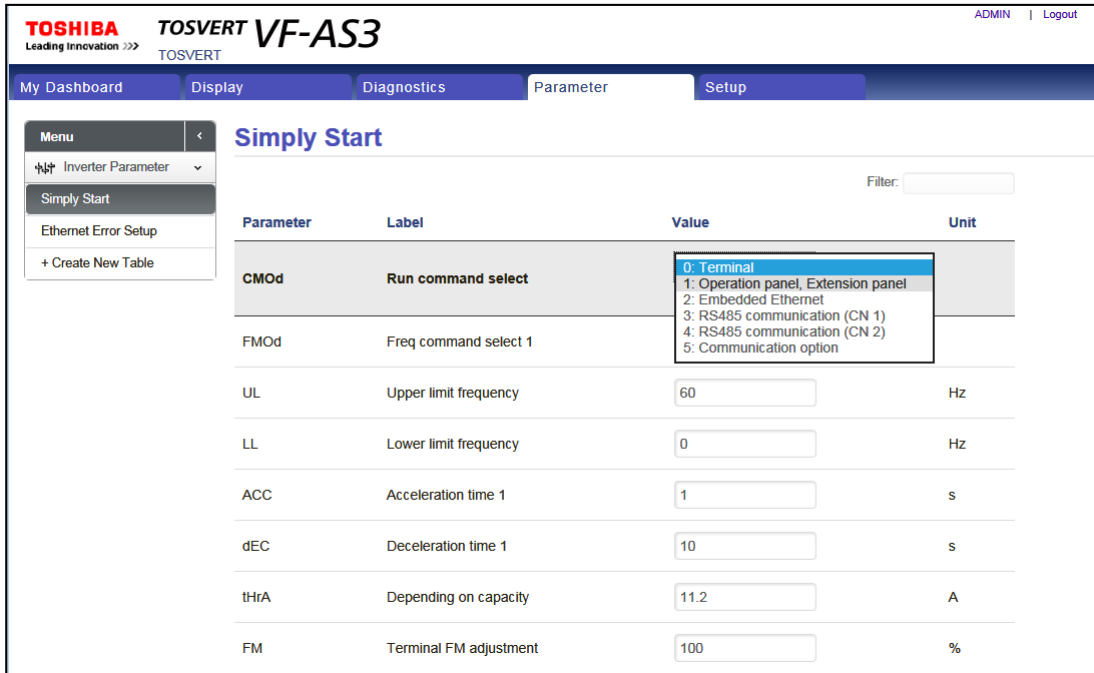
TOSHIBA
Leading Innovation >>>

TOSVERT VF-AS3
TOSVERT

ADMIN | Logout

My Dashboard
Display
Diagnostics
Parameter
Setup

Menu
Inverter Parameter
Simply Start
Ethernet Error Setup
+ Create New Table

Simply Start

Filter:

| Parameter | Label | Value | Unit |
|---|---|---|---|
| CMOd | Run command select | 0: Terminal<br>1: Operation panel, Extension panel<br>2: Embedded Ethernet<br>3: RS485 communication (CN 1)<br>4: RS485 communication (CN 2)<br>5: Communication option | |
| FMOd | Freq command select 1 | | |
| UL | Upper limit frequency | 60 | Hz |
| LL | Lower limit frequency | 0 | Hz |
| ACC | Acceleration time 1 | 1 | s |
| dEC | Deceleration time 1 | 10 | s |
| tHrA | Depending on capacity | 11.2 | A |
| FM | Terminal FM adjustment | 100 | % |